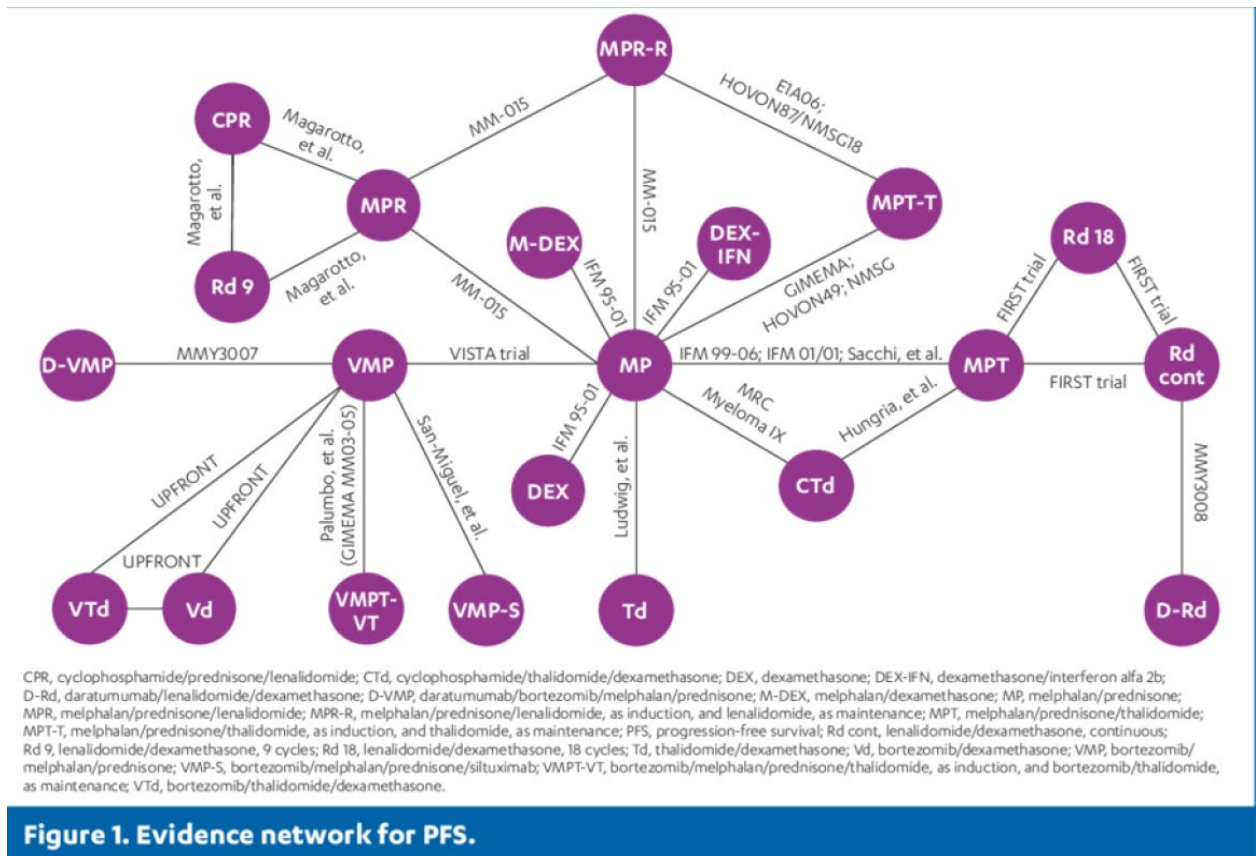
MPR-R

CPR

Magarotto, et al.

MM-015

E1A06; HOVON87/NMSG18

Magarotto, et al.

MPR

MM-015

MPT-T

M-DEX

DEX-IFN

Rd 18

Rd 9

Magarotto, et al.

IFM 95-01

IFM 95-01

GIMEMA; HOVON49; NMSG

FIRST trial

FIRST trial

MM-015

D-VMP

MMY3007

VMP

VISTA trial

MP

IFM 99-06; IFM 01/01; Sacchi, et al.

MPT

FIRST trial

Rd cont

IFM 95-01

MRC Myeloma IX

Hungria, et al.

UPFRONT

UPFRONT

Palumbo, et al. (GIMEMA MM03-05)

San-Miguel, et al.

DEX

Ludwig, et al.

CTd

MMY3008

UPFRONT

VTd

Vd

VMPT-VT

VMP-S

Td

D-Rd

CPR, cyclophosphamide/prednisone/lenalidomide; CTd, cyclophosphamide/thalidomide/dexamethasone; DEX, dexamethasone; DEX-IFN, dexamethasone/interferon alfa 2b; D-Rd, daratumumab/lenalidomide/dexamethasone; D-VMP, daratumumab/bortezomib/melphalan/prednisone; M-DEX, melphalan/dexamethasone; MP, melphalan/prednisone; MPR, melphalan/prednisone/lenalidomide; MPR-R, melphalan/prednisone/lenalidomide, as induction, and lenalidomide, as maintenance; MPT, melphalan/prednisone/thalidomide; MPT-T, melphalan/prednisone/thalidomide, as induction, and thalidomide, as maintenance; PFS, progression-free survival; Rd cont, lenalidomide/dexamethasone, continuous; Rd 9, lenalidomide/dexamethasone, 9 cycles; Rd 18, lenalidomide/dexamethasone, 18 cycles; Td, thalidomide/dexamethasone; Vd, bortezomib/dexamethasone; VMP, bortezomib/melphalan/prednisone; VMP-S, bortezomib/melphalan/prednisone/siltuximab; VMPT-VT, bortezomib/melphalan/prednisone/thalidomide, as induction, and bortezomib/thalidomide, as maintenance; VTd, bortezomib/thalidomide/dexamethasone.

Figure 1. Evidence network for PFS.